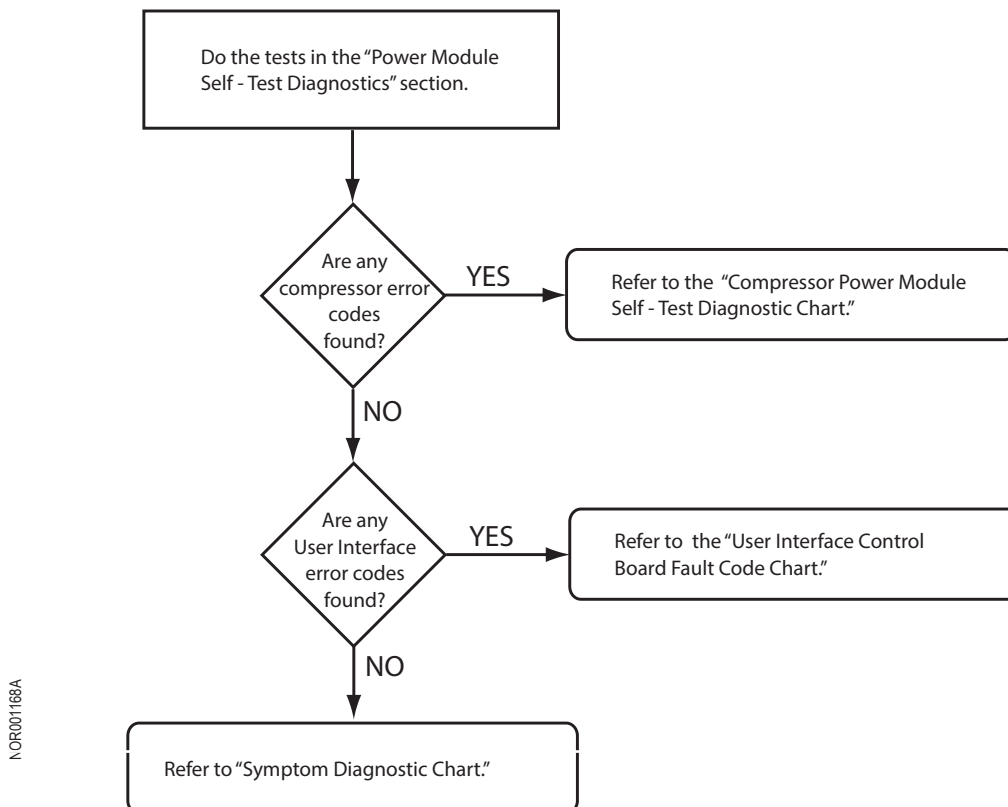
Do the tests in the "Power Module Self - Test Diagnostics" section.

Are any compressor error codes found?

YES

Refer to the "Compressor Power Module Self - Test Diagnostic Chart."

NO

Are any User Interface error codes found?

YES

Refer to the "User Interface Control Board Fault Code Chart."

NO

Refer to "Symptom Diagnostic Chart."

NOR001168A